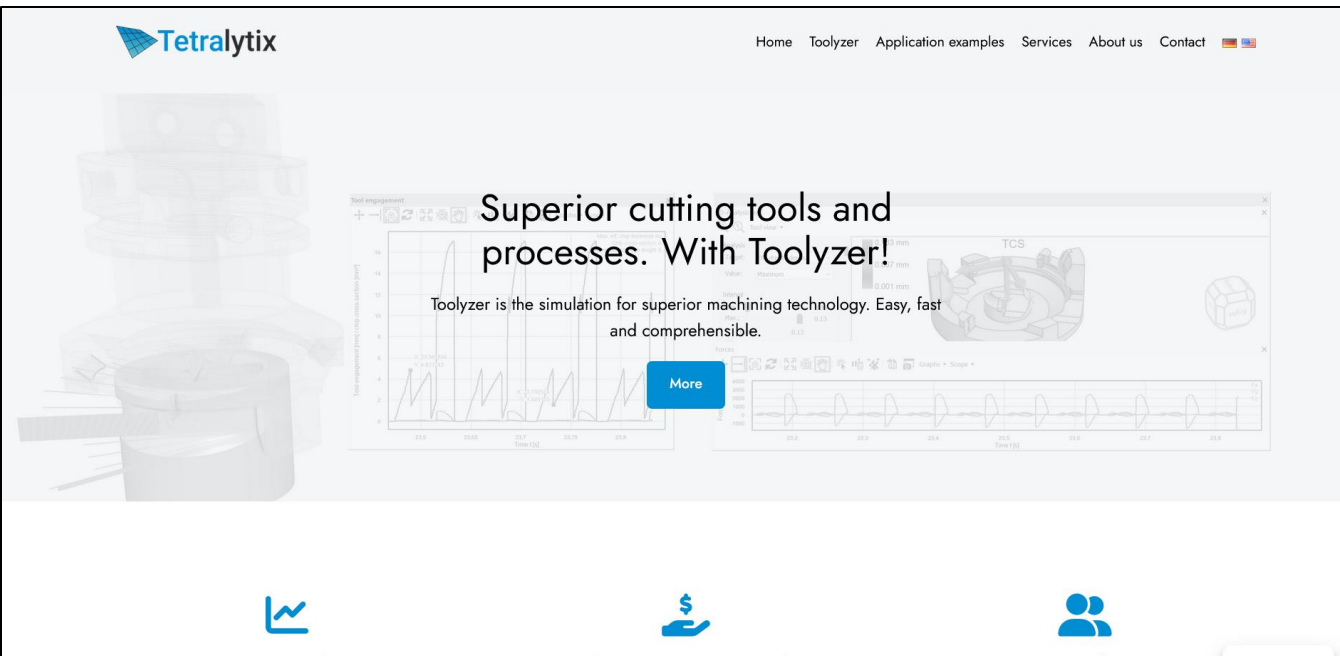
Tetralytix

Home Toolyzer Application examples Services About us Contact

Superior cutting tools and processes. With Toolyzer!

Toolyzer is the simulation for superior machining technology. Easy, fast and comprehensible.

More

Tool engagement

TCS

Forces